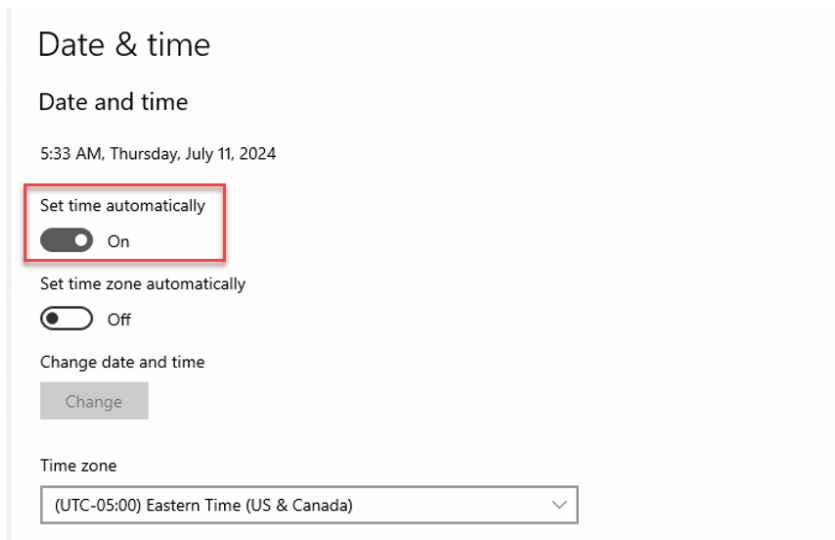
Date & time

Date and time

5:33 AM, Thursday, July 11, 2024

Set time automatically

On

Set time zone automatically

Off

Change date and time

Change

Time zone

(UTC-05:00) Eastern Time (US & Canada)